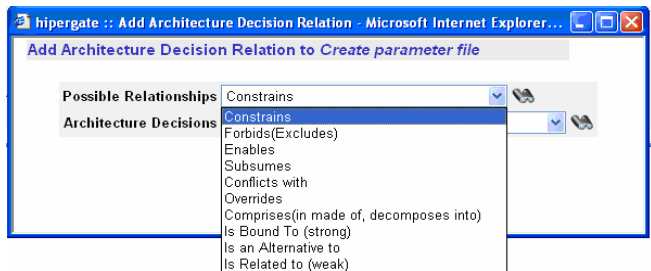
hipergate :: Add Architecture Decision Relation - Microsoft Internet Explorer...

Add Architecture Decision Relation to *Create parameter file*

Possible Relationships Constrains

Architecture Decisions

Constrains
Forbids(Excludes)
Enables
Subsumes
Conflicts with
Overrides
Comprises(in made of, decomposes into)
Is Bound To (strong)
Is an Alternative to
Is Related to (weak)